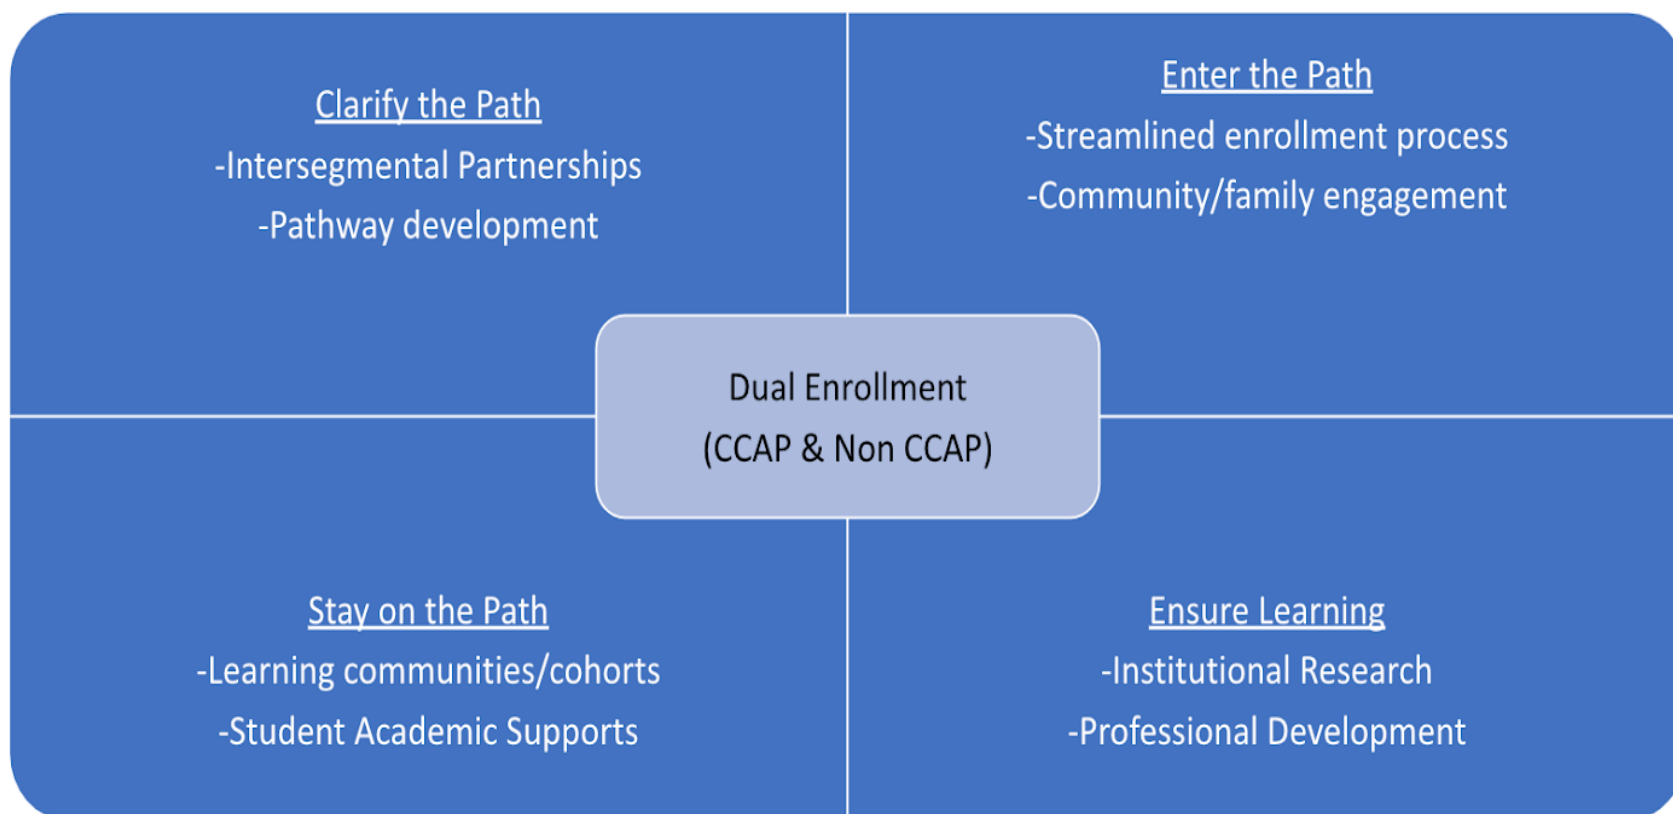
Clarify the Path
-Intersegmental Partnerships
-Pathway development

Enter the Path
-Streamlined enrollment process
-Community/family engagement

Dual Enrollment
(CCAP & Non CCAP)

Stay on the Path
-Learning communities/cohorts
-Student Academic Supports

Ensure Learning
-Institutional Research
-Professional Development